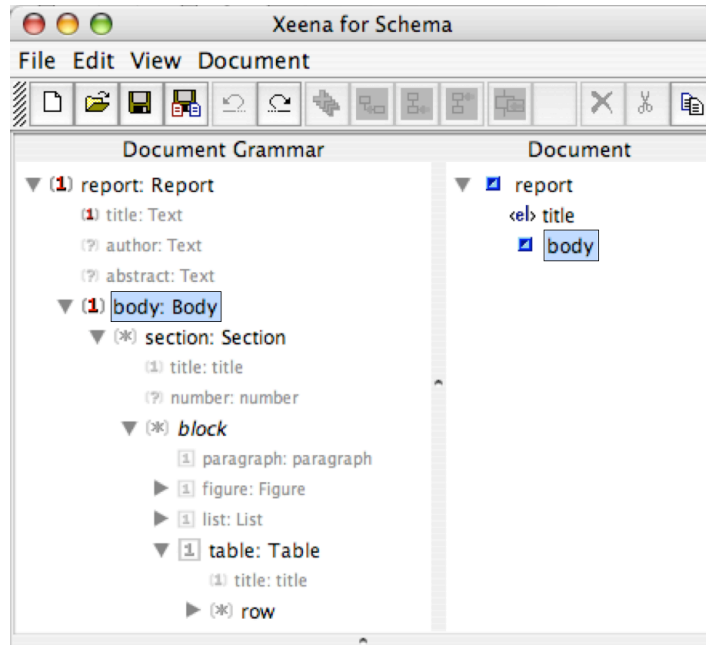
Xeena for Schema

File Edit View Document

Document Grammar

(1) report: Report

(1) title: Text

(?) author: Text

(?) abstract: Text

(1) body: Body

(*) section: Section

(1) title: title

(?) number: number

(*) block

1 paragraph: paragraph

1 figure: Figure

1 list: List

1 table: Table

(1) title: title

(*) row

Document

report

<el> title

body